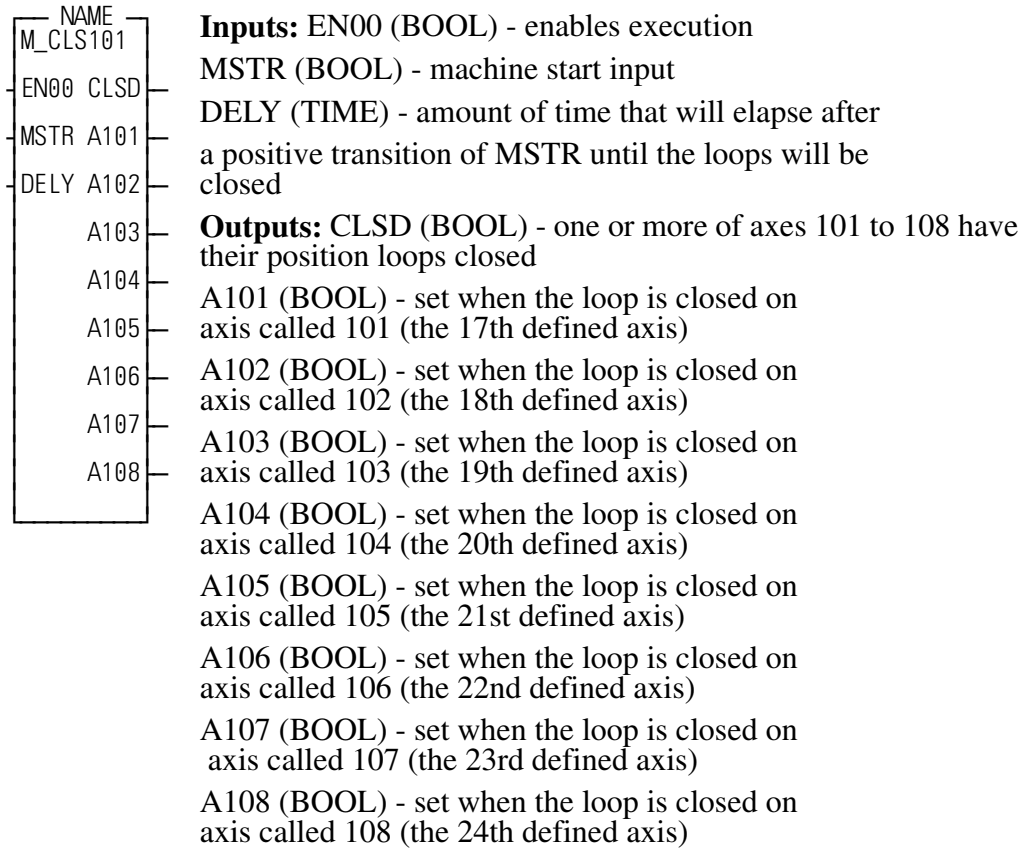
NAME
M_CLS101
EN00 CLSD
MSTR A101
DELY A102
A103
A104
A105
A106
A107
A108

**Inputs:** EN00 (BOOL) - enables execution

MSTR (BOOL) - machine start input

DELY (TIME) - amount of time that will elapse after a positive transition of MSTR until the loops will be closed

**Outputs:** CLSD (BOOL) - one or more of axes 101 to 108 have their position loops closed

A101 (BOOL) - set when the loop is closed on axis called 101 (the 17th defined axis)

A102 (BOOL) - set when the loop is closed on axis called 102 (the 18th defined axis)

A103 (BOOL) - set when the loop is closed on axis called 103 (the 19th defined axis)

A104 (BOOL) - set when the loop is closed on axis called 104 (the 20th defined axis)

A105 (BOOL) - set when the loop is closed on axis called 105 (the 21st defined axis)

A106 (BOOL) - set when the loop is closed on axis called 106 (the 22nd defined axis)

A107 (BOOL) - set when the loop is closed on axis called 107 (the 23rd defined axis)

A108 (BOOL) - set when the loop is closed on axis called 108 (the 24th defined axis)